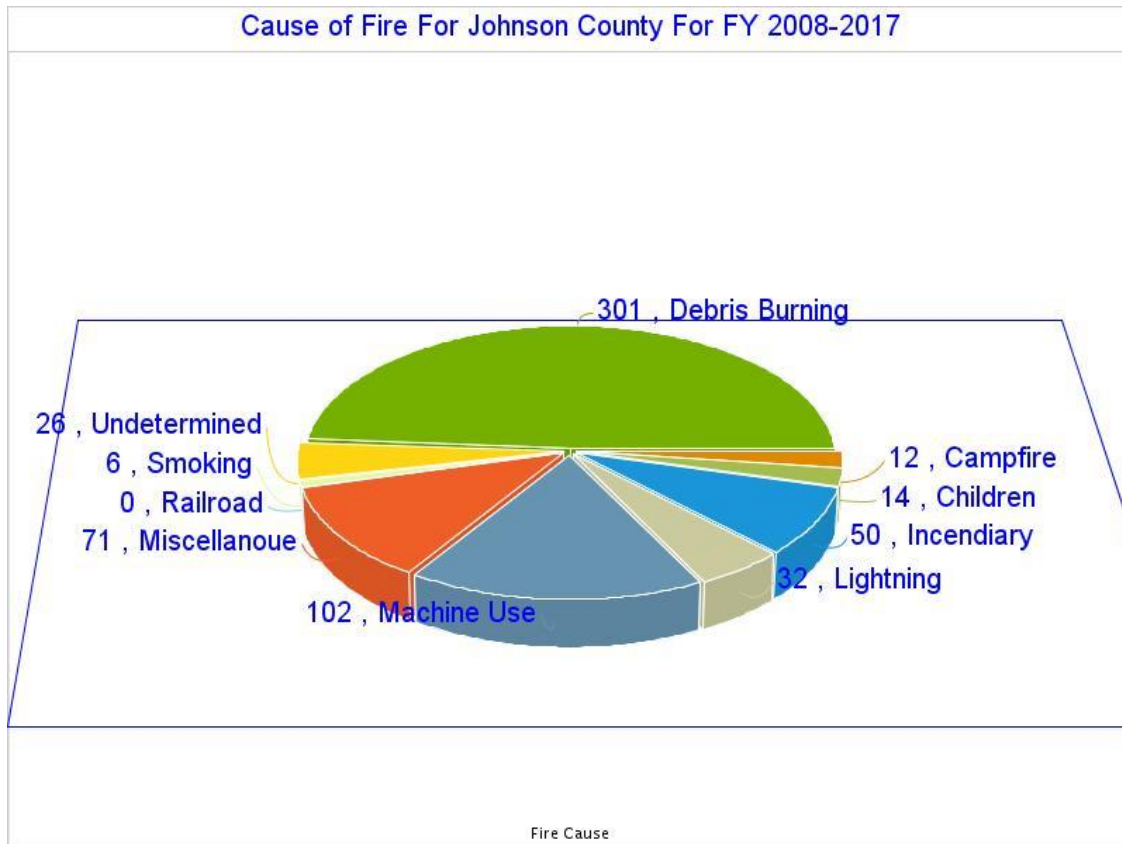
Cause of Fire For Johnson County For FY 2008-2017

301 , Debris Burning

26 , Undetermined

6 , Smoking

0 , Railroad

71 , Miscellanoue

102 , Machine Use

32 , Lightning

50 , Incendiary

14 , Children

12 , Campfire

Fire Cause